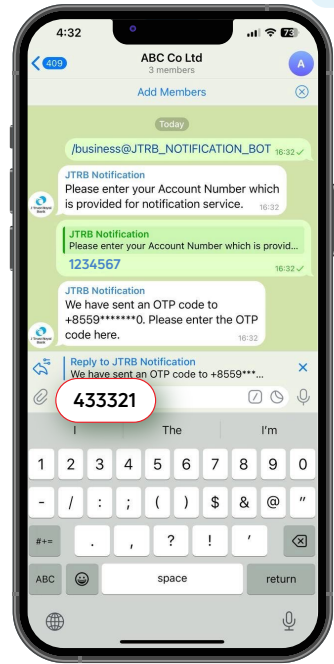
4:32

73

409

ABC Co Ltd

3 members

A

Add Members

Today

/business@JTRB_NOTIFICATION_BOT 16:32

JTRB Notification

Please enter your Account Number which is provided for notification service. 16:32

JTRB Notification

Please enter your Account Number which is provid...

1234567 16:32

JTRB Notification

We have sent an OTP code to +8559*******0. Please enter the OTP code here. 16:32

Reply to JTRB Notification

We have sent an OTP code to +8559***...

433321

The

I'm

| 1 | 2 | 3 | 4 | 5 | 6 | 7 | 8 | 9 | 0 |
|---|---|---|---|---|---|---|---|---|---|
| - | / | : | ; | ( | ) | $ | & | @ | " |

#+=

.

,

?

!

'

ABC

space

return